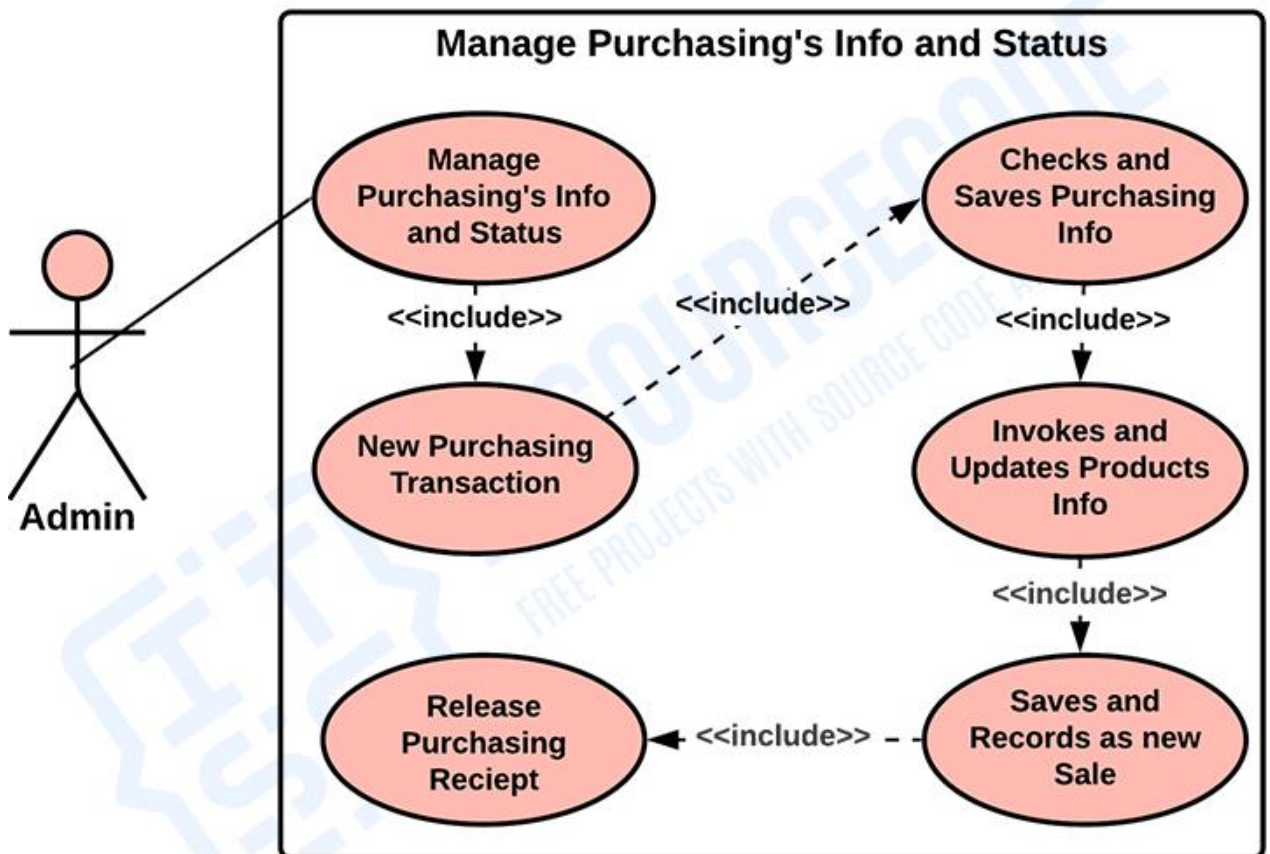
Manage Purchasing's Info and Status

Admin

Manage Purchasing's Info and Status

<<include>>

New Purchasing Transaction

<<include>>

Checks and Saves Purchasing Info

<<include>>

Invokes and Updates Products Info

<<include>>

Saves and Records as new Sale

<<include>>

Release Purchasing Reciept

ITSOURCECODE
FREE PROJECTS WITH SOURCE CODE A